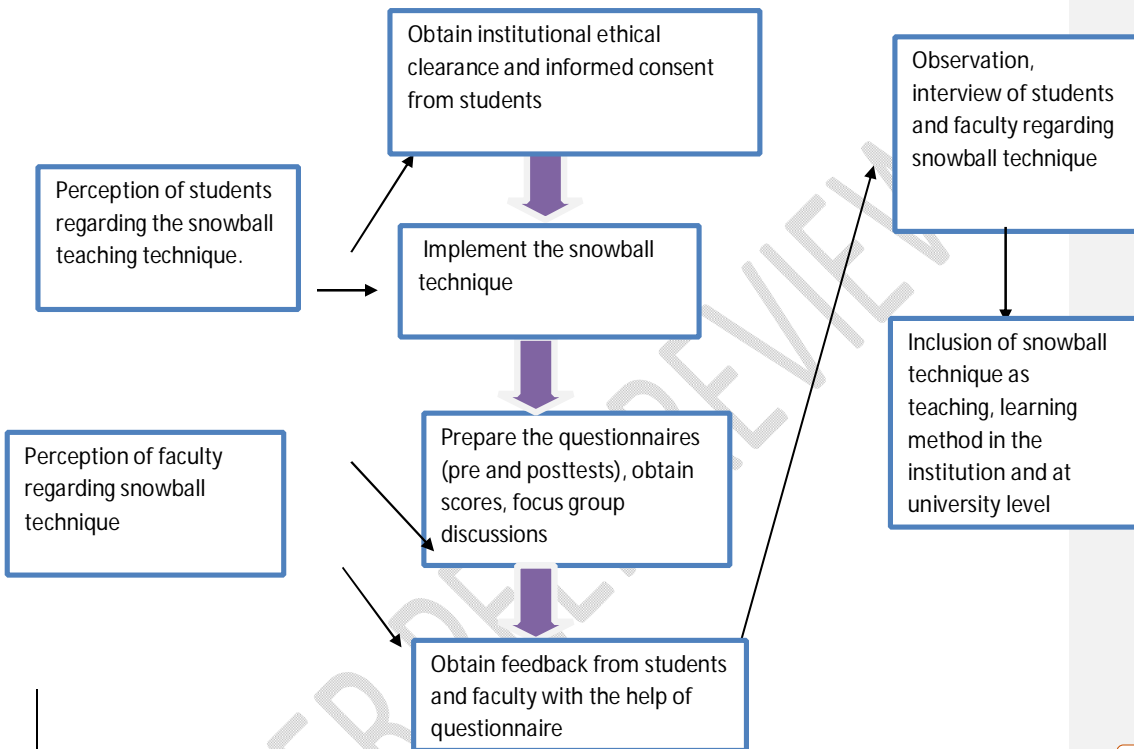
Obtain institutional ethical clearance and informed consent from students

Observation, interview of students and faculty regarding snowball technique

Perception of students regarding the snowball teaching technique.

Implement the snowball technique

Inclusion of snowball technique as teaching, learning method in the institution and at university level

Perception of faculty regarding snowball technique

Prepare the questionnaires (pre and posttests), obtain scores, focus group discussions

Obtain feedback from students and faculty with the help of questionnaire

PEER REVIEW